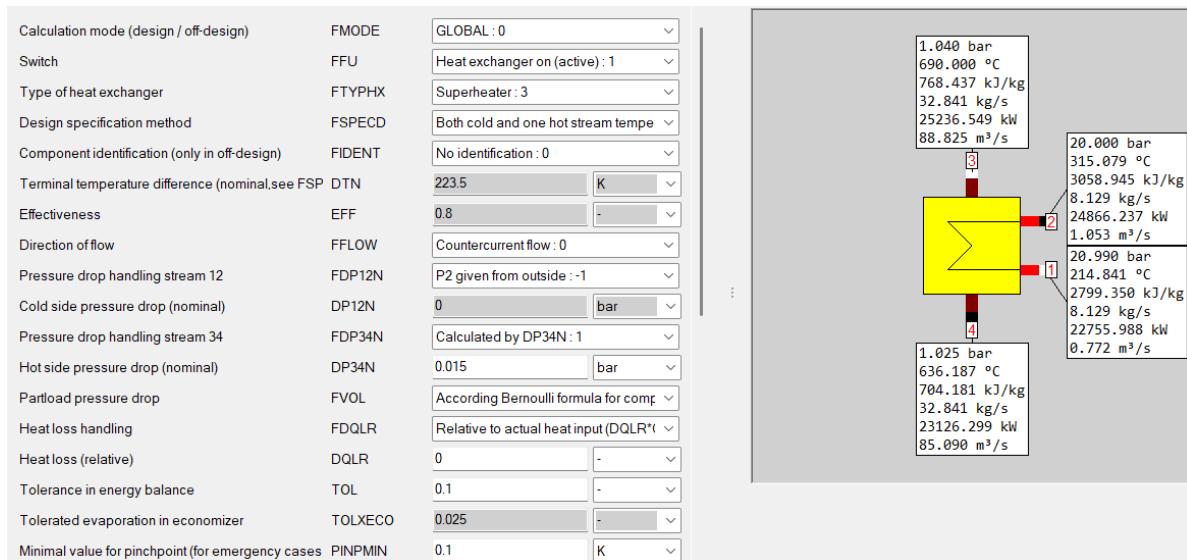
| | | | |
|---|---|---|---|
| Calculation mode (design / off-design) | FMODE | GLOBAL : 0 | |
| Switch | FFU | Heat exchanger on (active) : 1 | |
| Type of heat exchanger | FTYPHX | Superheater : 3 | |
| Design specification method | FSPECD | Both cold and one hot stream tempe | |
| Component identification (only in off-design) | FIDENT | No identification : 0 | |
| Terminal temperature difference (nominal,see FSP | DTN | 223.5 | K |
| Effectiveness | EFF | 0.8 | - |
| Direction of flow | FFLOW | Countercurrent flow : 0 | |
| Pressure drop handling stream 12 | FDP12N | P2 given from outside : -1 | |
| Cold side pressure drop (nominal) | DP12N | 0 | bar |
| Pressure drop handling stream 34 | FDP34N | Calculated by DP34N : 1 | |
| Hot side pressure drop (nominal) | DP34N | 0.015 | bar |
| Partload pressure drop | FVOL | According Bernoulli formula for comp | |
| Heat loss handling | FDQLR | Relative to actual heat input (DQLR*( | |
| Heat loss (relative) | DQLR | 0 | - |
| Tolerance in energy balance | TOL | 0.1 | - |
| Tolerated evaporation in economizer | TOLXECO | 0.025 | - |
| Minimal value for pinchpoint (for emergency cases | PINPMIN | 0.1 | K |

1.040 bar
690.000 °C
768.437 kJ/kg
32.841 kg/s
25236.549 kW
88.825 m³/s

3

20.000 bar
315.079 °C
3058.945 kJ/kg
8.129 kg/s
24866.237 kW
1.053 m³/s

2

1

20.990 bar
214.841 °C
2799.350 kJ/kg
8.129 kg/s
22755.988 kW
0.772 m³/s

4

1.025 bar
636.187 °C
704.181 kJ/kg
32.841 kg/s
23126.299 kW
85.090 m³/s